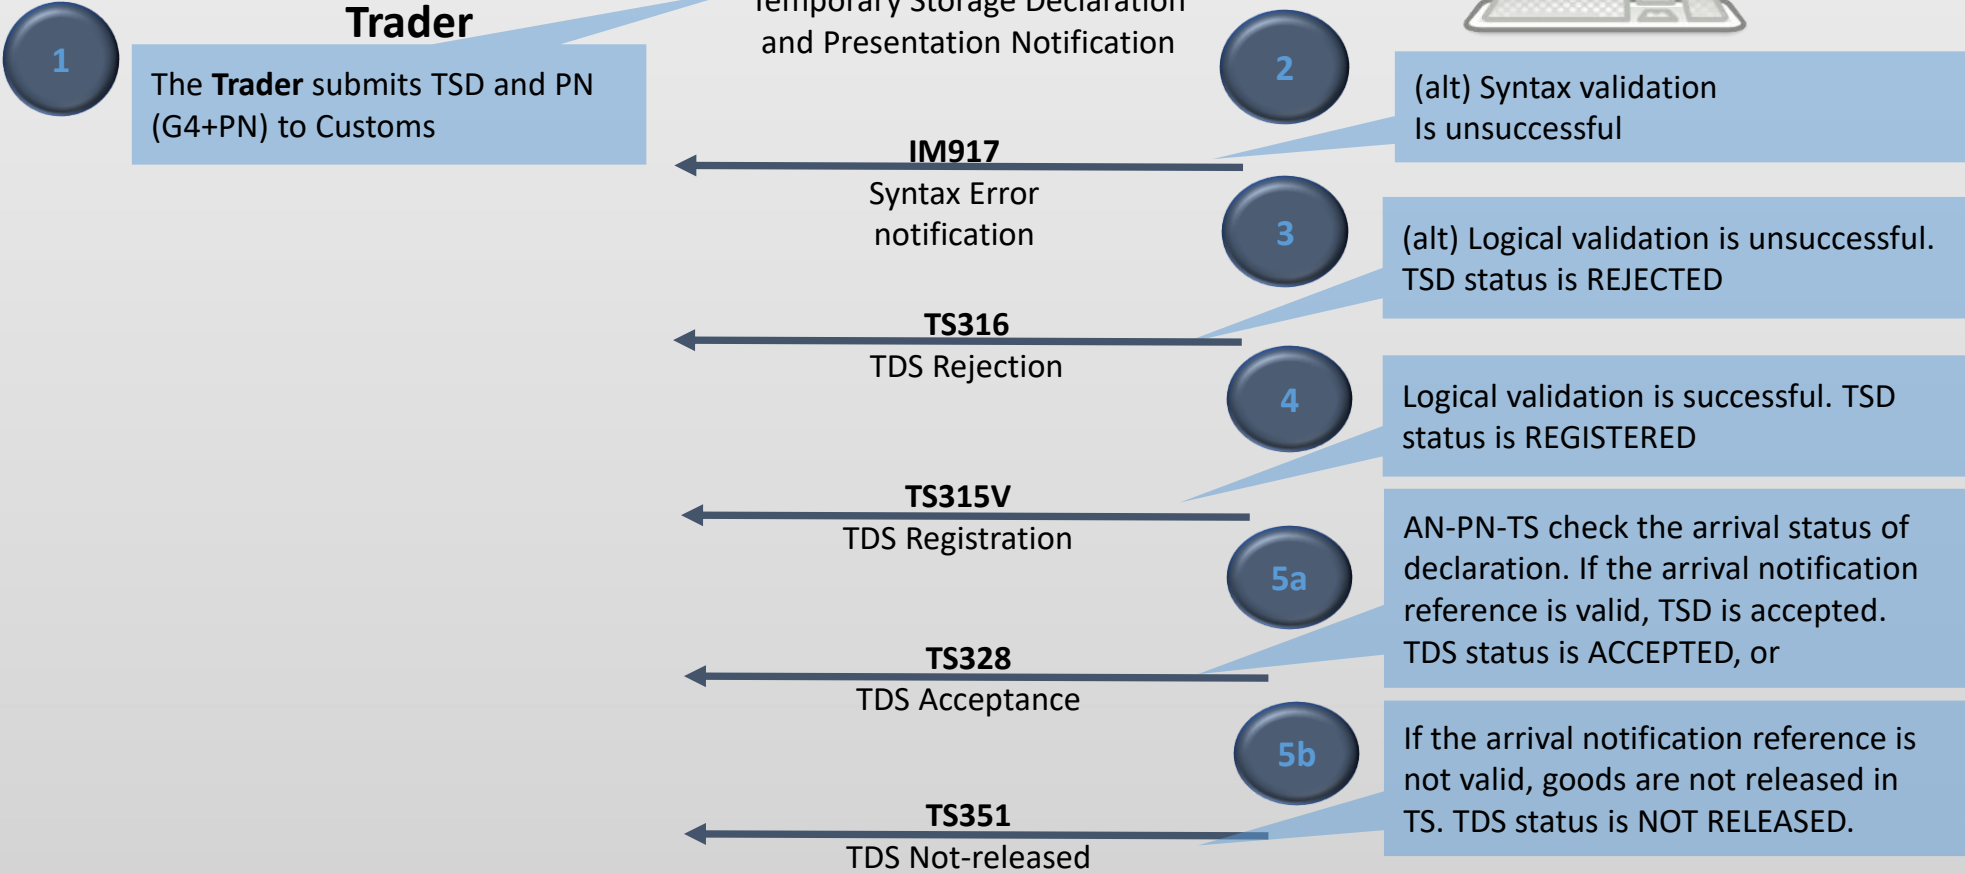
1

Trader

The **Trader** submits TSD and PN (G4+PN) to Customs

Temporary Storage Declaration and Presentation Notification

2

(alt) Syntax validation Is unsuccessful

IM917
Syntax Error notification

3

(alt) Logical validation is unsuccessful. TSD status is REJECTED

TS316
TDS Rejection

4

Logical validation is successful. TSD status is REGISTERED

TS315V
TDS Registration

5a

AN-PN-TS check the arrival status of declaration. If the arrival notification reference is valid, TSD is accepted. TDS status is ACCEPTED, or

TS328
TDS Acceptance

5b

If the arrival notification reference is not valid, goods are not released in TS. TDS status is NOT RELEASED.

TS351
TDS Not-released